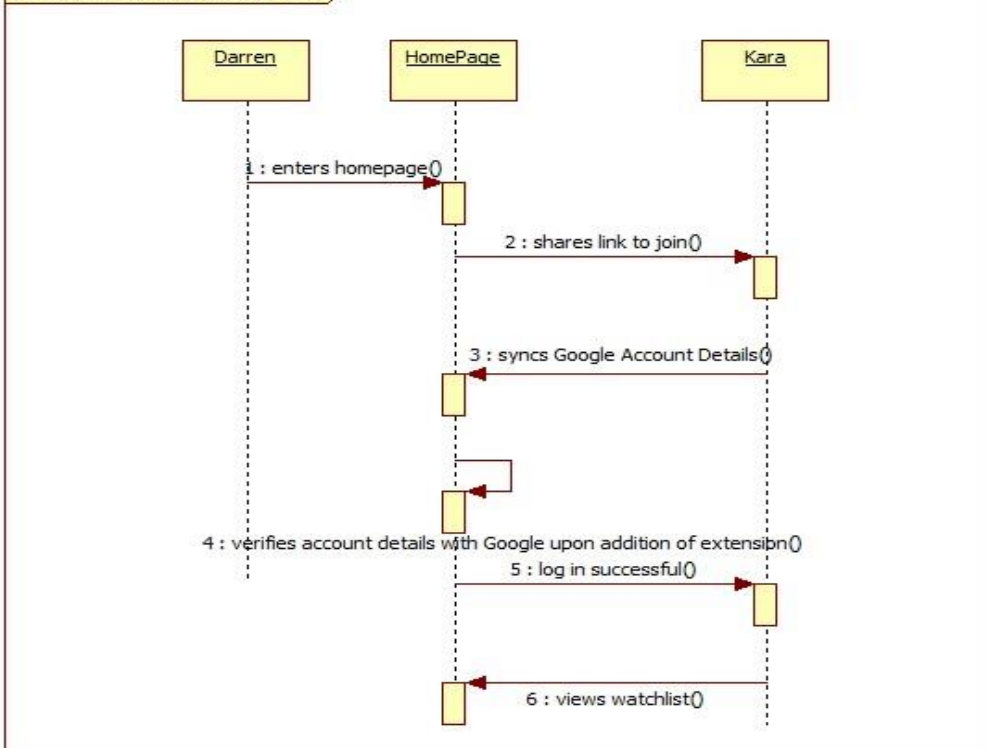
Darren

HomePage

Kara

1 : enters homepage()

2 : shares link to join()

3 : syncs Google Account Details()

4 : verifies account details with Google upon addition of extension()

5 : log in successful()

6 : views watchlist()